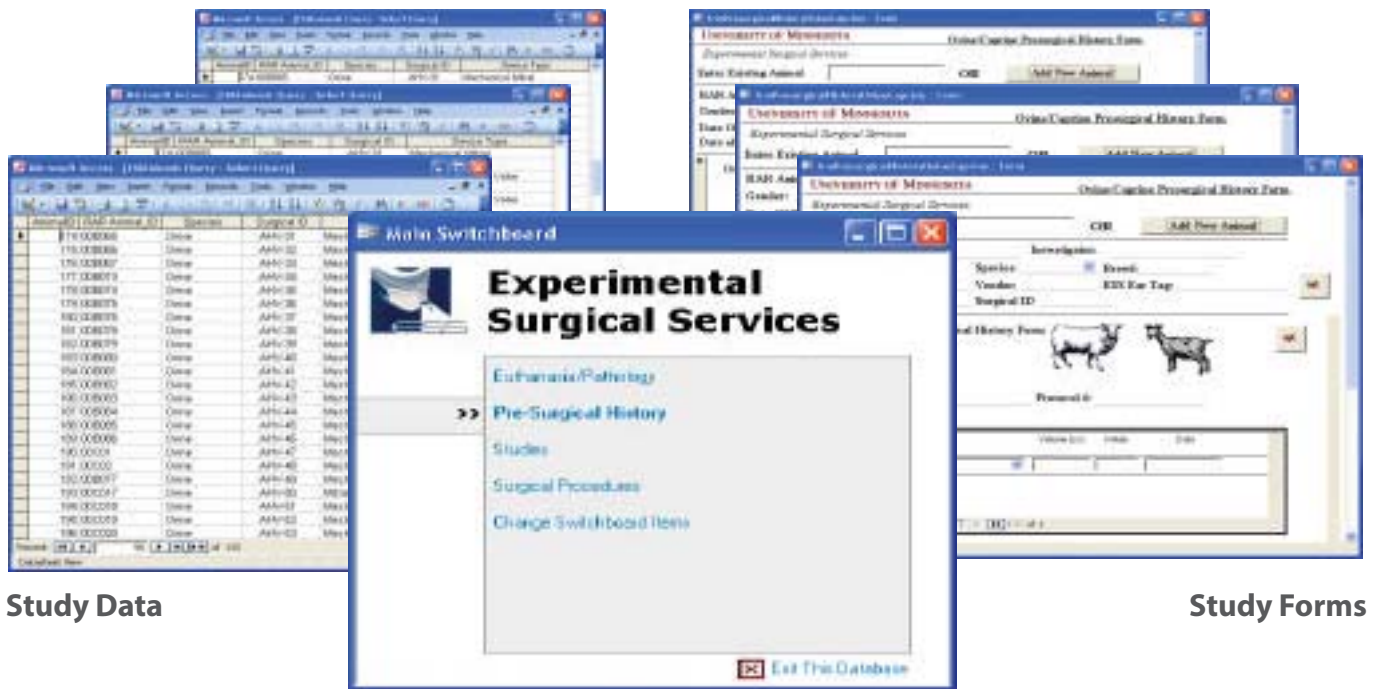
Main Switchboard

Experimental Surgical Services

Euthanasia/Pathology

>> Pre-Surgical History

Studies

Surgical Procedures

Change Switchboard Items

Exit This Database

University of Minnesota

Ovine/Caprine Presurgical History Form

Experimental Surgical Services

Enter Existing Animal

OR

Add New Animal

Investigator:

Species

Breed:

Vendor:

ESS Ear Tag:

Surgical ID

Protocol #:

Study Data

Study Forms